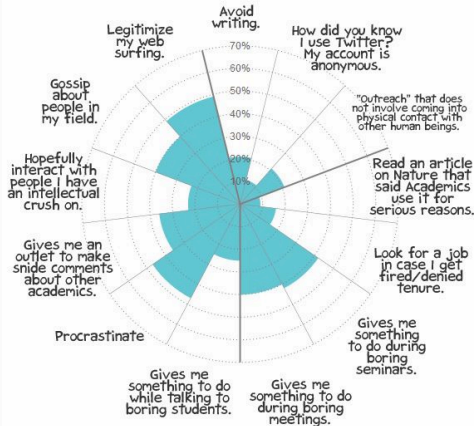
Avoid writing.

How did you know I use Twitter? My account is anonymous.

"Outreach" that does not involve coming into physical contact with other human beings.

Read an article on Nature that said Academics use it for serious reasons.

Look for a job in case I get fired/denied tenure.

Gives me something to do during boring seminars.

Gives me something to do during boring meetings.

Gives me something to do while talking to boring students.

Procrastinate

Gives me an outlet to make snide comments about other academics.

Hopefully interact with people I have an intellectual crush on.

Gossip about people in my field.

Legitimize my web surfing.

70%
60%
50%
40%
30%
20%
10%